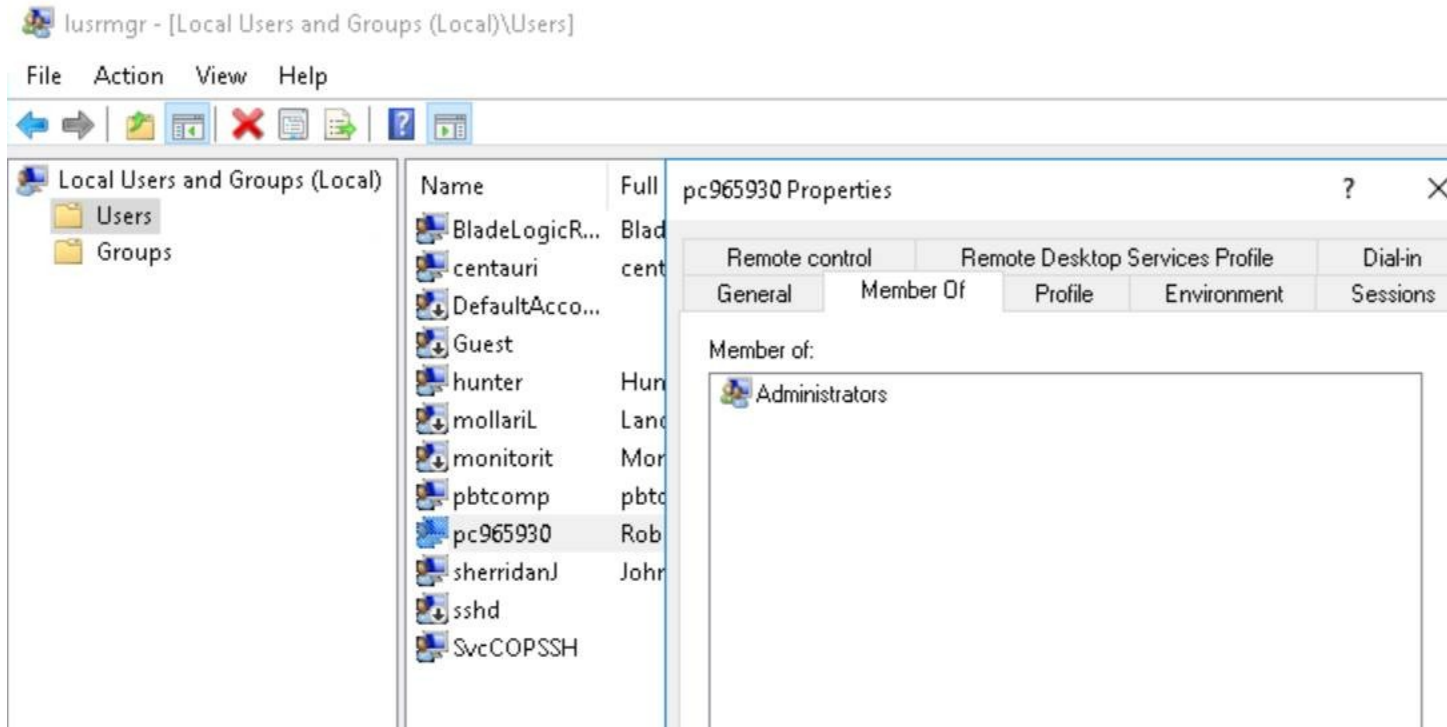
lusrmgr - [Local Users and Groups (Local)\Users]

File Action View Help

Local Users and Groups (Local)
Users
Groups

| Name | Full |
|---|---|
| BladeLogicR... | Blad |
| centauri | cent |
| DefaultAcco... | |
| Guest | |
| hunter | Hun |
| mollariL | Lan |
| monitorit | Mor |
| pbtcomp | pbt |
| pc965930 | Rob |
| sherridanJ | John |
| sshd | |
| SvcCOPSSH | |

pc965930 Properties ? ×

Remote control | Remote Desktop Services Profile | Dial-in
General | Member Of | Profile | Environment | Sessions

Member of:
Administrators